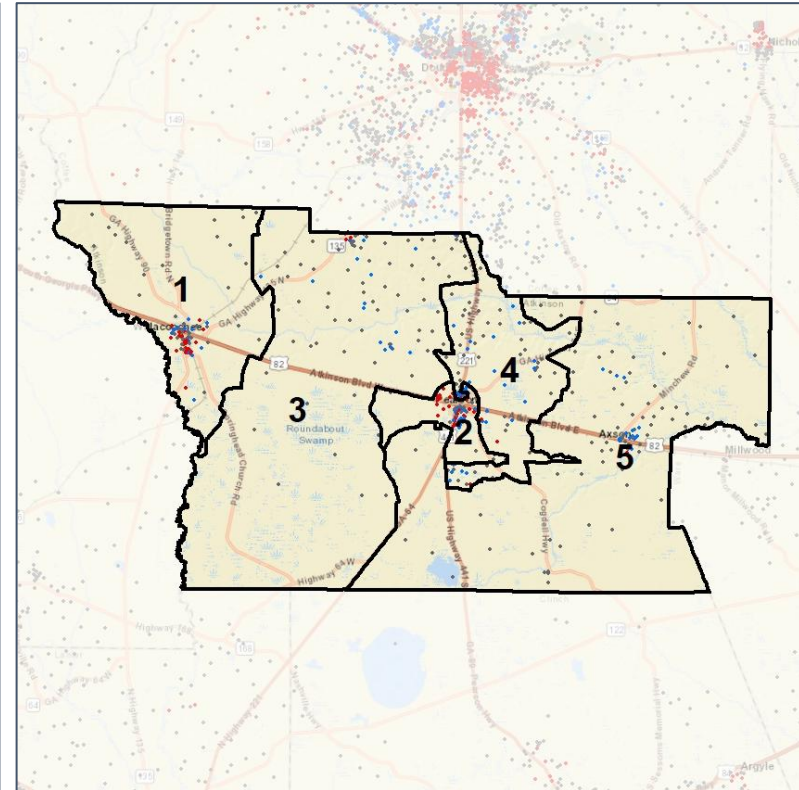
1
2
3
4
5
Roundabout Swamp
Atkinson Blvd E
82
221
GA Highway 90
Bridgetown Rd N
GA Highway 135 W
Springhead Church Rd
Highway 64 W
US Highway 441 S
Coggsill Hwy
Minchew Rd
Axson
Millwood
Argyle
Nichols
Douglas
Pearson
Willacoochee
158
140
135
122
64